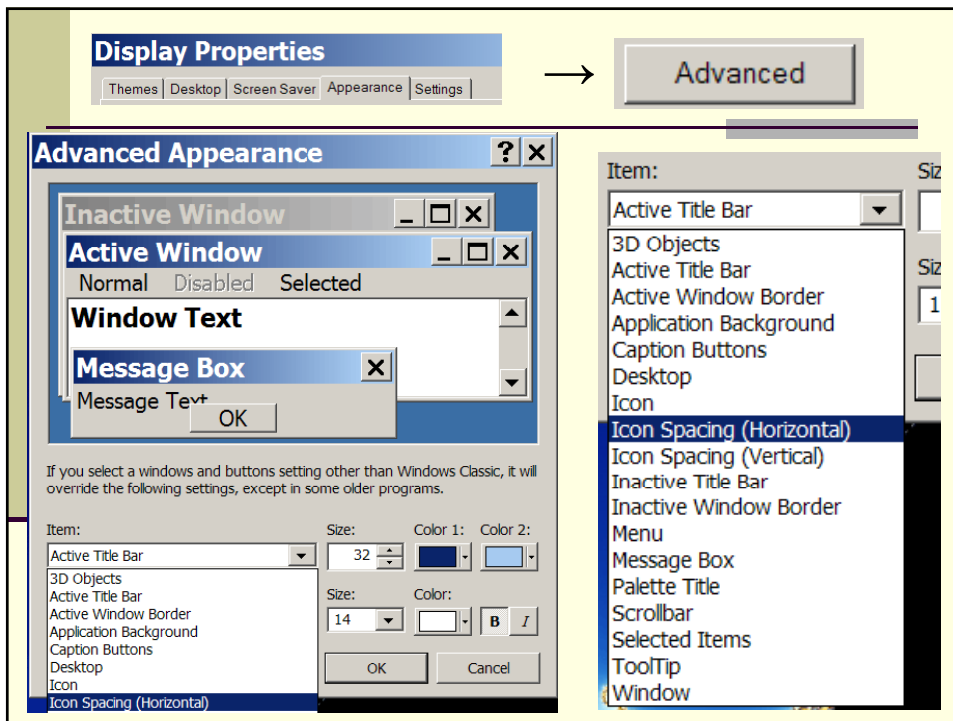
Display Properties

Themes | Desktop | Screen Saver | Appearance | Settings

→ Advanced

Advanced Appearance ? X

Inactive Window

Active Window

Normal Disabled Selected

Window Text

Message Box X

Message Text

OK

If you select a windows and buttons setting other than Windows Classic, it will override the following settings, except in some older programs.

Item: Size: Color 1: Color 2:

Active Title Bar 32

3D Objects
Active Title Bar
Active Window Border
Application Background
Caption Buttons
Desktop
Icon
Icon Spacing (Horizontal)

Size: Color:

14 B I

OK Cancel

Item: Siz

Active Title Bar

3D Objects
Active Title Bar
Active Window Border
Application Background
Caption Buttons
Desktop
Icon
Icon Spacing (Horizontal)
Icon Spacing (Vertical)
Inactive Title Bar
Inactive Window Border
Menu
Message Box
Palette Title
Scrollbar
Selected Items
ToolTip
Window

Siz

1